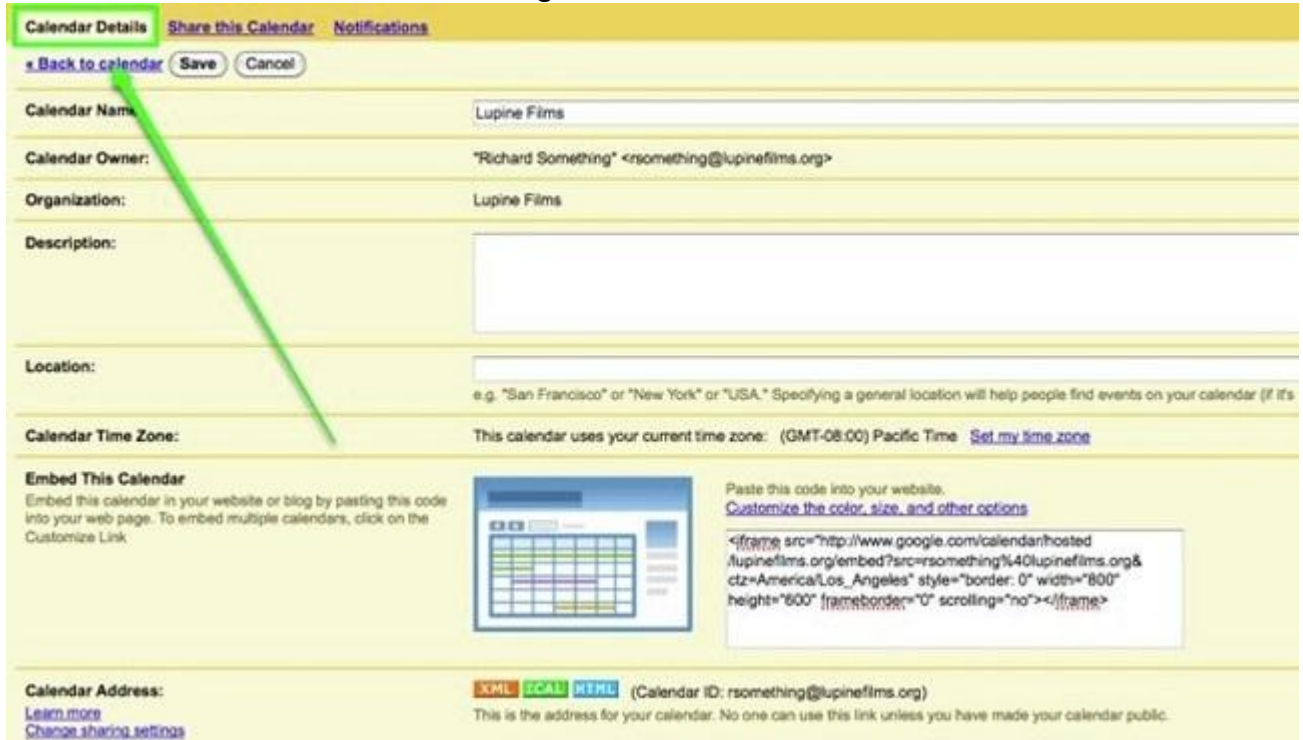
Calendar Details Share this Calendar Notifications

« Back to calendar Save Cancel

Calendar Name

Lupine Films

Calendar Owner:

"Richard Something" <rsomething@lupinefilms.org>

Organization:

Lupine Films

Description:

Location:

e.g. "San Francisco" or "New York" or "USA." Specifying a general location will help people find events on your calendar (if it's

Calendar Time Zone:

This calendar uses your current time zone: (GMT-08:00) Pacific Time Set my time zone

Embed This Calendar

Embed this calendar in your website or blog by pasting this code into your web page. To embed multiple calendars, click on the Customize Link

Paste this code into your website.
Customize the color, size, and other options

<iframe src="http://www.google.com/calendar/hosted/lupinefilms.org/embed?src=rsomething%40lupinefilms.org&ctz=America/Los_Angeles" style="border: 0" width="800" height="600" frameborder="0" scrolling="no"></iframe>

Calendar Address:
Learn more
Change sharing settings

XML ICAL HTML (Calendar ID: rsomething@lupinefilms.org)
This is the address for your calendar. No one can use this link unless you have made your calendar public.